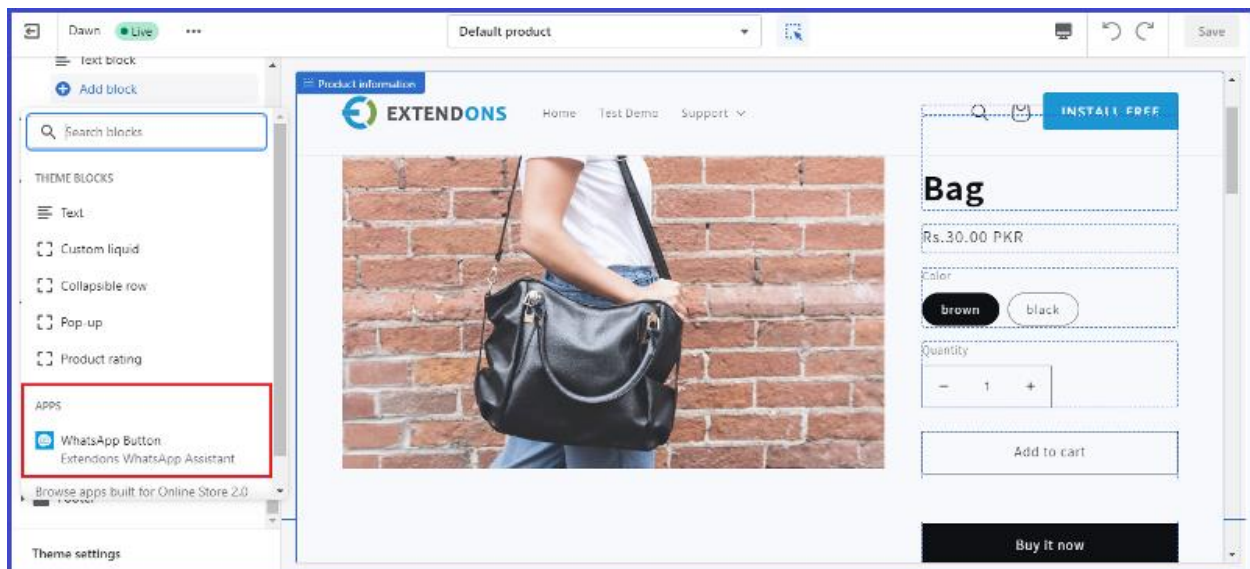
Dawn Live ···

Default product

Save

Text block

Add block

Search blocks

THEME BLOCKS

Text

Custom liquid

Collapsible row

Pop-up

Product rating

APPS

WhatsApp Button
Extendons WhatsApp Assistant

Browse apps built for Online Store 2.0

Footer

Theme settings

Product information

EXTENDONS

Home Test Demo Support

INSTALL FREE

Bag

Rs.30.00 PKR

Color

brown

black

Quantity

− 1 +

Add to cart

Buy it now